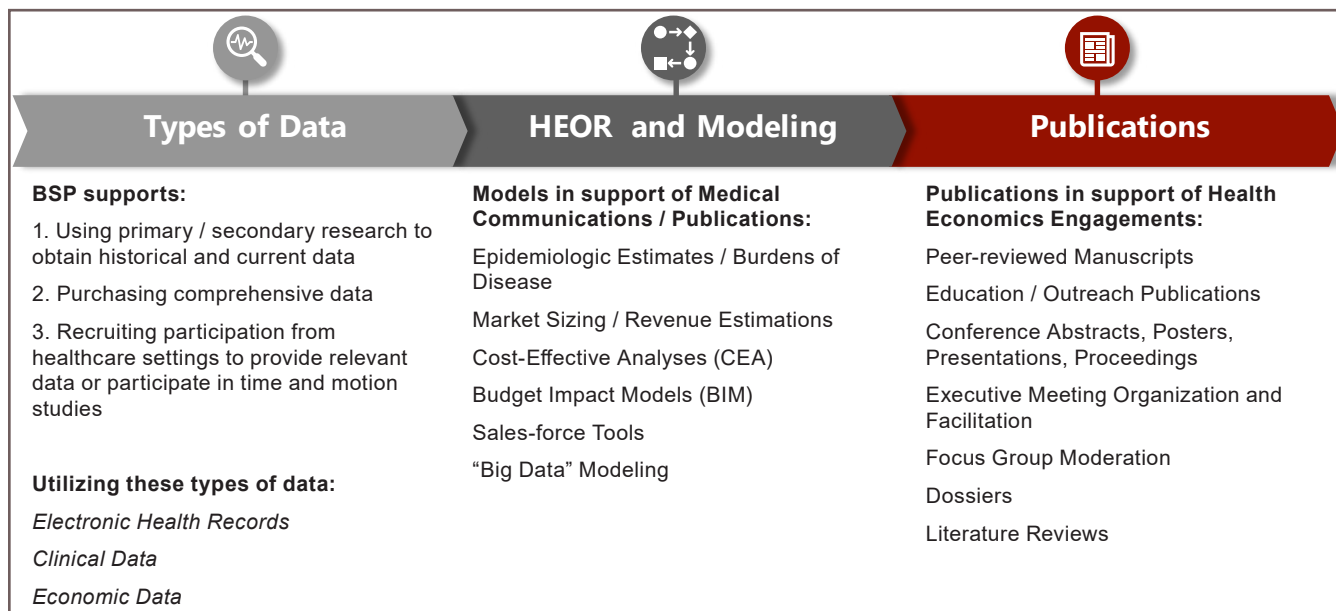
Types of Data

BSP supports:

1. Using primary / secondary research to obtain historical and current data

2. Purchasing comprehensive data

3. Recruiting participation from healthcare settings to provide relevant data or participate in time and motion studies

Utilizing these types of data:

*Electronic Health Records*

*Clinical Data*

*Economic Data*

HEOR and Modeling

Models in support of Medical Communications / Publications:

Epidemiologic Estimates / Burdens of Disease

Market Sizing / Revenue Estimations

Cost-Effective Analyses (CEA)

Budget Impact Models (BIM)

Sales-force Tools

"Big Data" Modeling

Publications

Publications in support of Health Economics Engagements:

Peer-reviewed Manuscripts

Education / Outreach Publications

Conference Abstracts, Posters, Presentations, Proceedings

Executive Meeting Organization and Facilitation

Focus Group Moderation

Dossiers

Literature Reviews